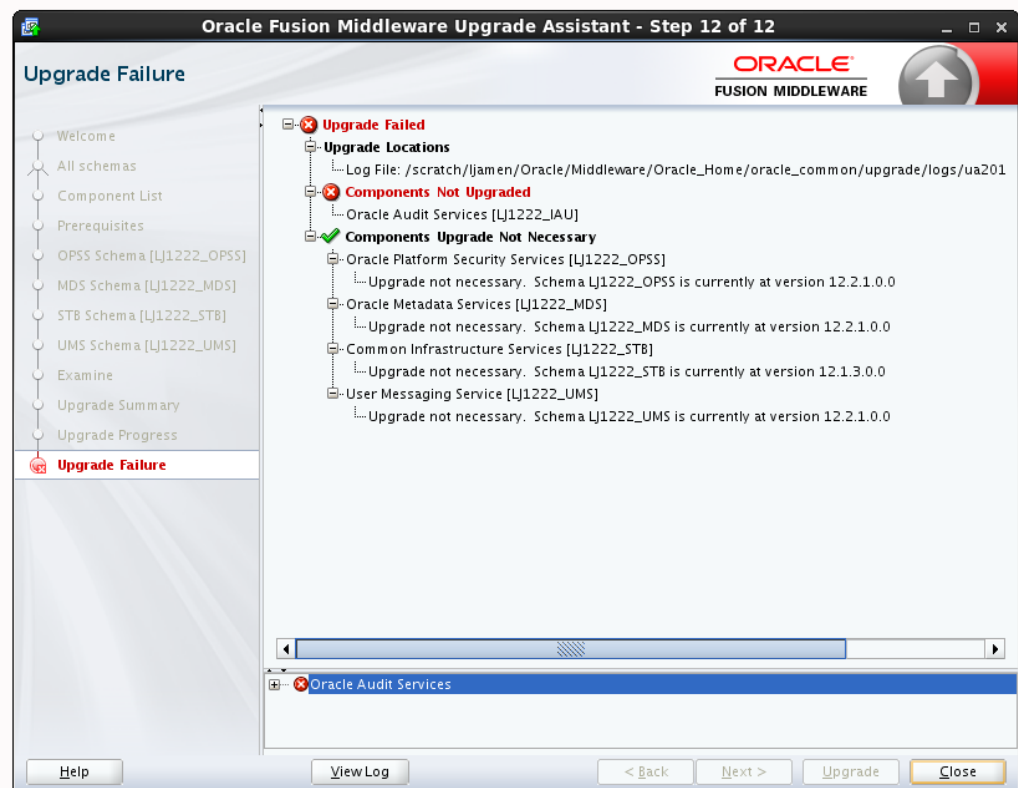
Oracle Fusion Middleware Upgrade Assistant - Step 12 of 12

Upgrade Failure

ORACLE
FUSION MIDDLEWARE

Welcome
All schemas
Component List
Prerequisites
OPSS Schema [LJ1222_OPSS]
MDS Schema [LJ1222_MDS]
STB Schema [LJ1222_STB]
UMS Schema [LJ1222_UMS]
Examine
Upgrade Summary
Upgrade Progress
Upgrade Failure

Upgrade Failed
Upgrade Locations
Log File: /scratch/ljamen/Oracle/Middleware/Oracle_Home/oracle_common/upgrade/logs/ua201
Components Not Upgraded
Oracle Audit Services [LJ1222_IAU]
Components Upgrade Not Necessary
Oracle Platform Security Services [LJ1222_OPSS]
Upgrade not necessary. Schema LJ1222_OPSS is currently at version 12.2.1.0.0
Oracle Metadata Services [LJ1222_MDS]
Upgrade not necessary. Schema LJ1222_MDS is currently at version 12.2.1.0.0
Common Infrastructure Services [LJ1222_STB]
Upgrade not necessary. Schema LJ1222_STB is currently at version 12.1.3.0.0
User Messaging Service [LJ1222_UMS]
Upgrade not necessary. Schema LJ1222_UMS is currently at version 12.2.1.0.0

Oracle Audit Services

Help
View Log
< Back
Next >
Upgrade
Close